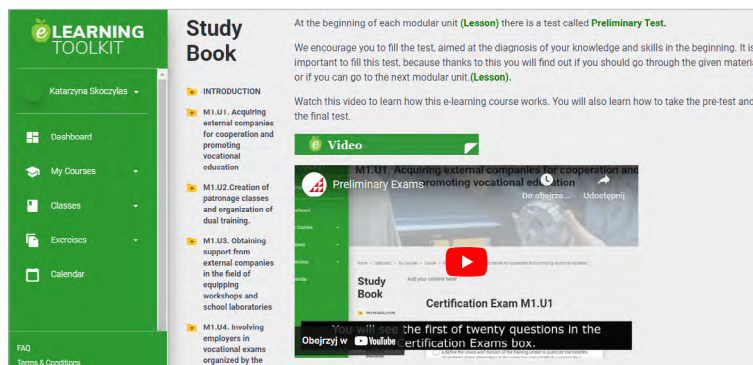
e LEARNING TOOLKIT

Katarzyna Skoczylas

Dashboard

My Courses

Classes

Exercises

Calendar

FAQ

Terms & Conditions

Study Book

INTRODUCTION

M1.U1. Acquiring external companies for cooperation and promoting vocational education

M1.U2.Creation of patronage classes and organization of dual training.

M1.U3. Obtaining support from external companies in the field of equipping workshops and school laboratories

M1.U4. Involving employers in vocational exams organized by the

At the beginning of each modular unit (Lesson) there is a test called Preliminary Test.

We encourage you to fill the test, aimed at the diagnosis of your knowledge and skills in the beginning. It is important to fill this test, because thanks to this you will find out if you should go through the given materi or if you can go to the next modular unit.(Lesson).

Watch this video to learn how this e-learning course works. You will also learn how to take the pre-test and the final test.

Video

M1.U1. Acquiring external companies for cooperation and promoting vocational education

Preliminary Exams

Do obejrze...

Udostępnij

Study Book

Add your content here!

Certification Exam M1.U1

You will see the first of twenty questions in the Certification Exams box.

Obejrzyj w YouTube